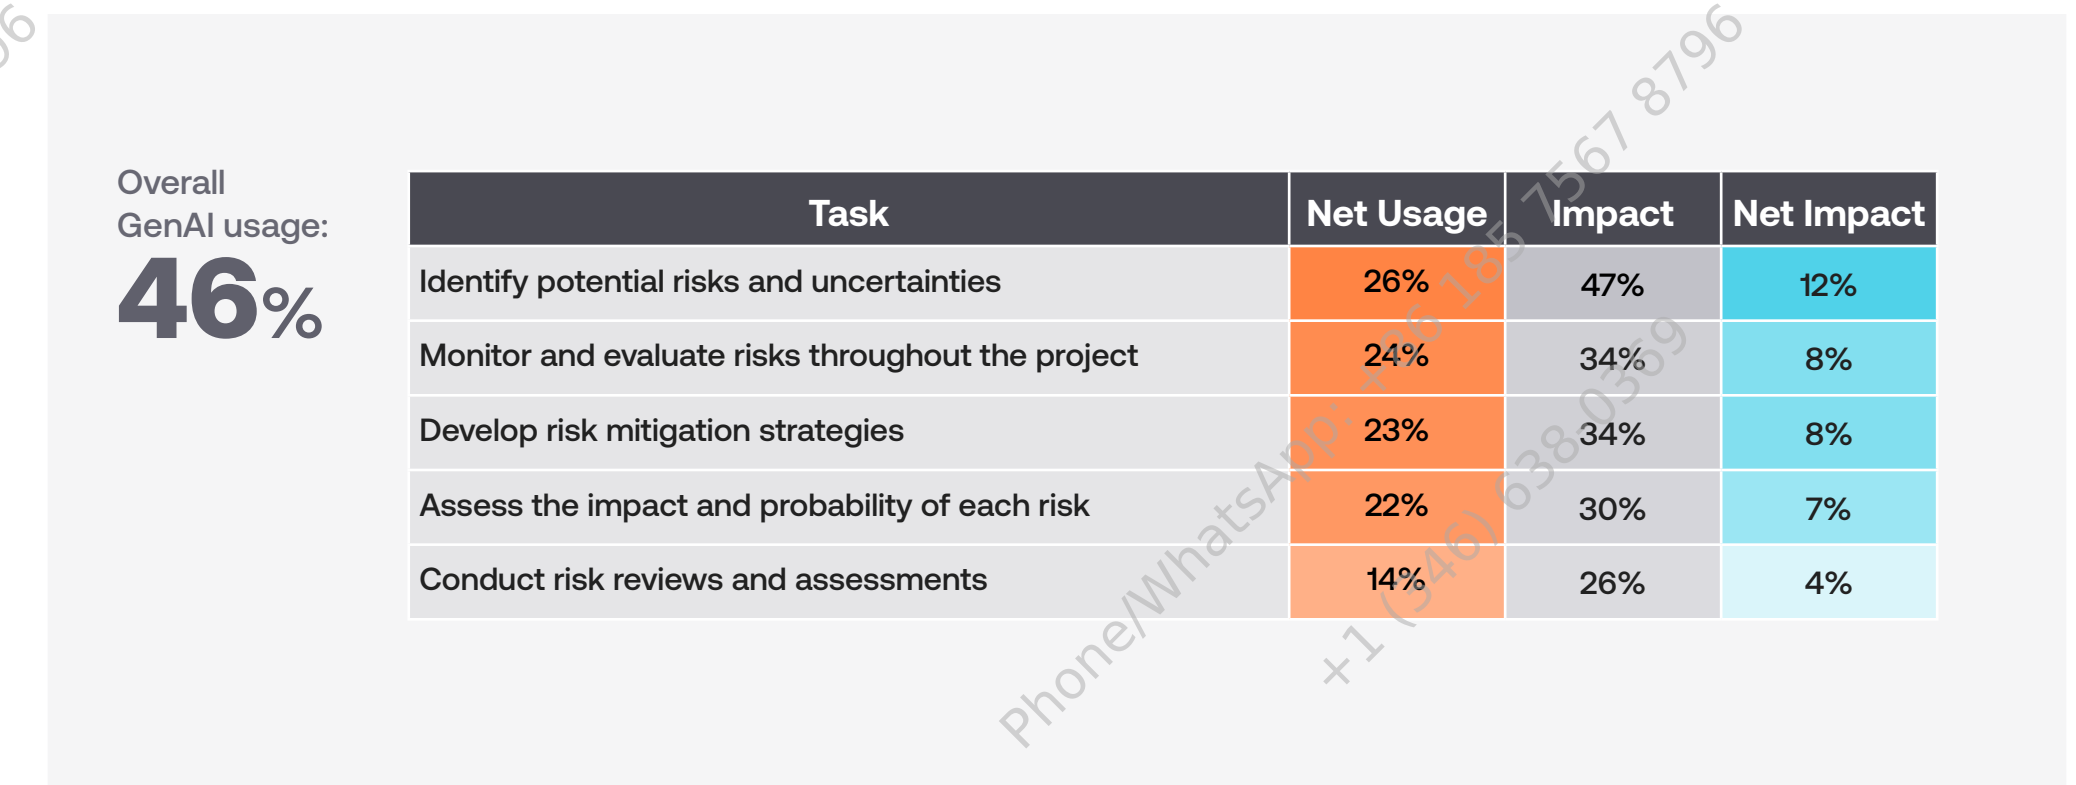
Overall GenAI usage:
46%

| Task | Net Usage | Impact | Net Impact |
|---|---|---|---|
| Identify potential risks and uncertainties | 26% | 47% | 12% |
| Monitor and evaluate risks throughout the project | 24% | 34% | 8% |
| Develop risk mitigation strategies | 23% | 34% | 8% |
| Assess the impact and probability of each risk | 22% | 30% | 7% |
| Conduct risk reviews and assessments | 14% | 26% | 4% |

Phone/WhatsApp: +86 185 7567 8796
+1 (346) 638 0359
96